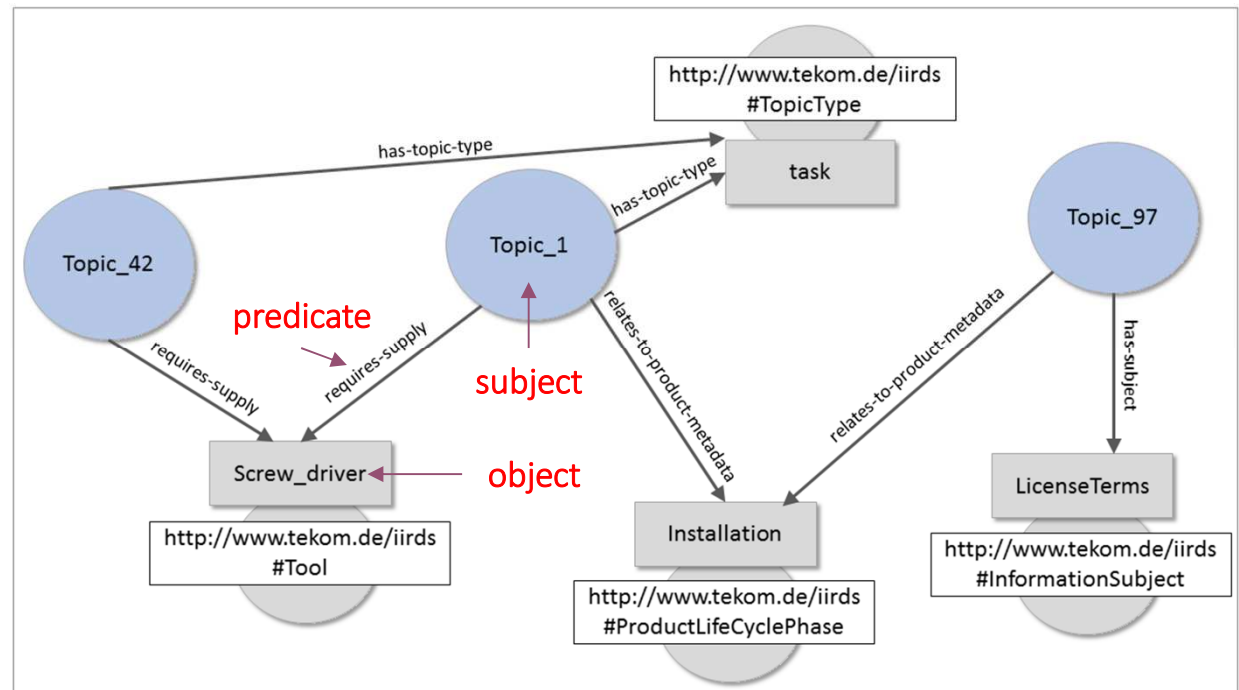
http://www.tekom.de/iirds
#TopicType

has-topic-type

task

has-topic-type

Topic_42

Topic_1

Topic_97

predicate

requires-supply

requires-supply

subject

relates-to-product-metadata

relates-to-product-metadata

has-subject

Screw_driver

object

LicenseTerms

Installation

http://www.tekom.de/iirds
#Tool

http://www.tekom.de/iirds
#InformationSubject

http://www.tekom.de/iirds
#ProductLifeCyclePhase